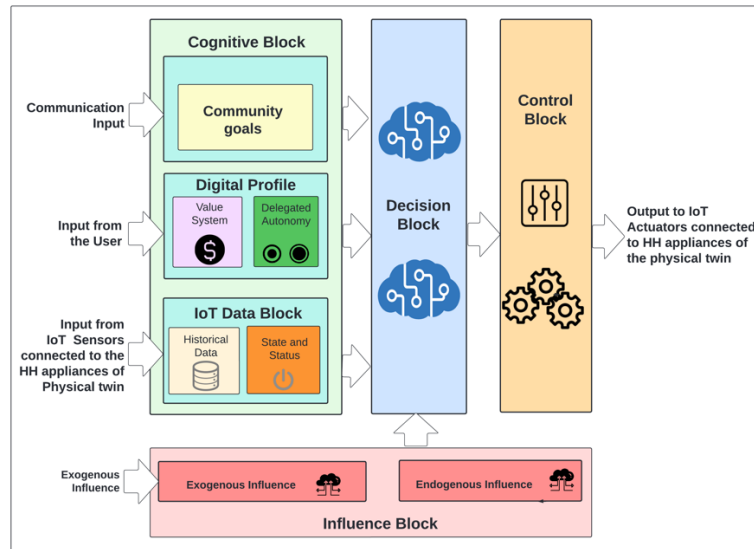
Cognitive Block

Communication Input

Community goals

Digital Profile

Input from the User

Value System

Delegated Autonomy

IoT Data Block

Input from IoT Sensors connected to the HH appliances of Physical twin

Historical Data

State and Status

Decision Block

Control Block

Output to IoT Actuators connected to HH appliances of the physical twin

Exogenous Influence

Exogenous Influence

Endogenous Influence

Influence Block